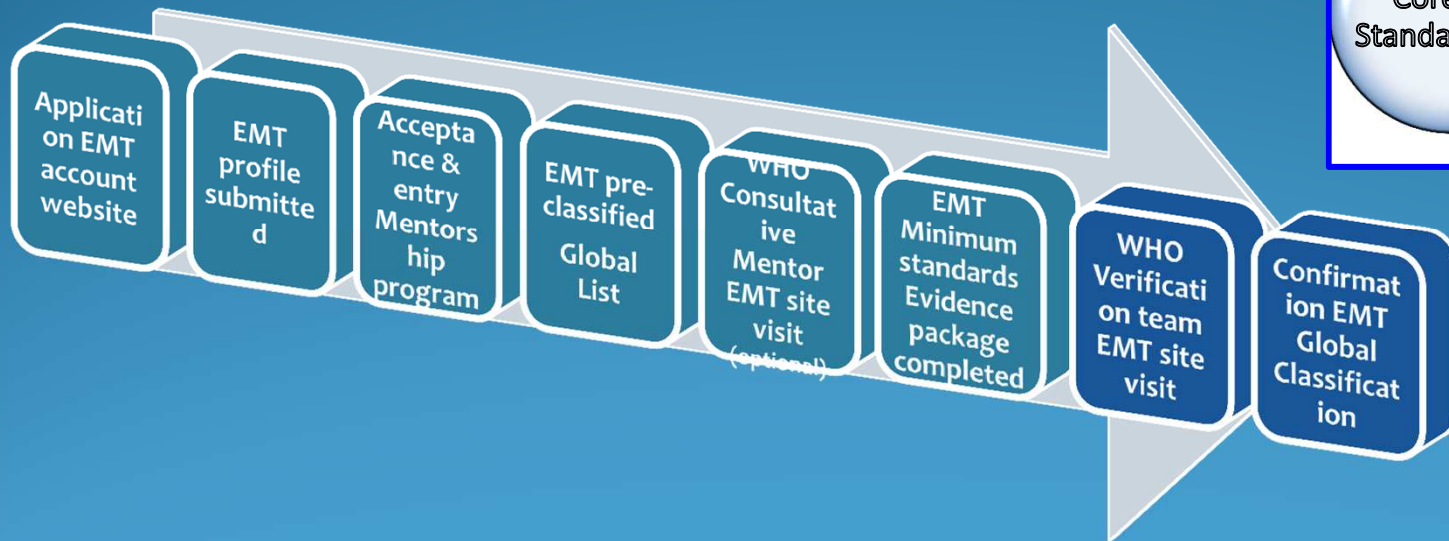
Core
Standa

Application EMT account website

EMT profile submitted

Acceptance & entry Mentorship program

EMT pre-classified Global List

WHO Consultative Mentor EMT site visit (optional)

EMT Minimum standards Evidence package completed

WHO Verification team EMT site visit

Confirmation EMT Global Classification